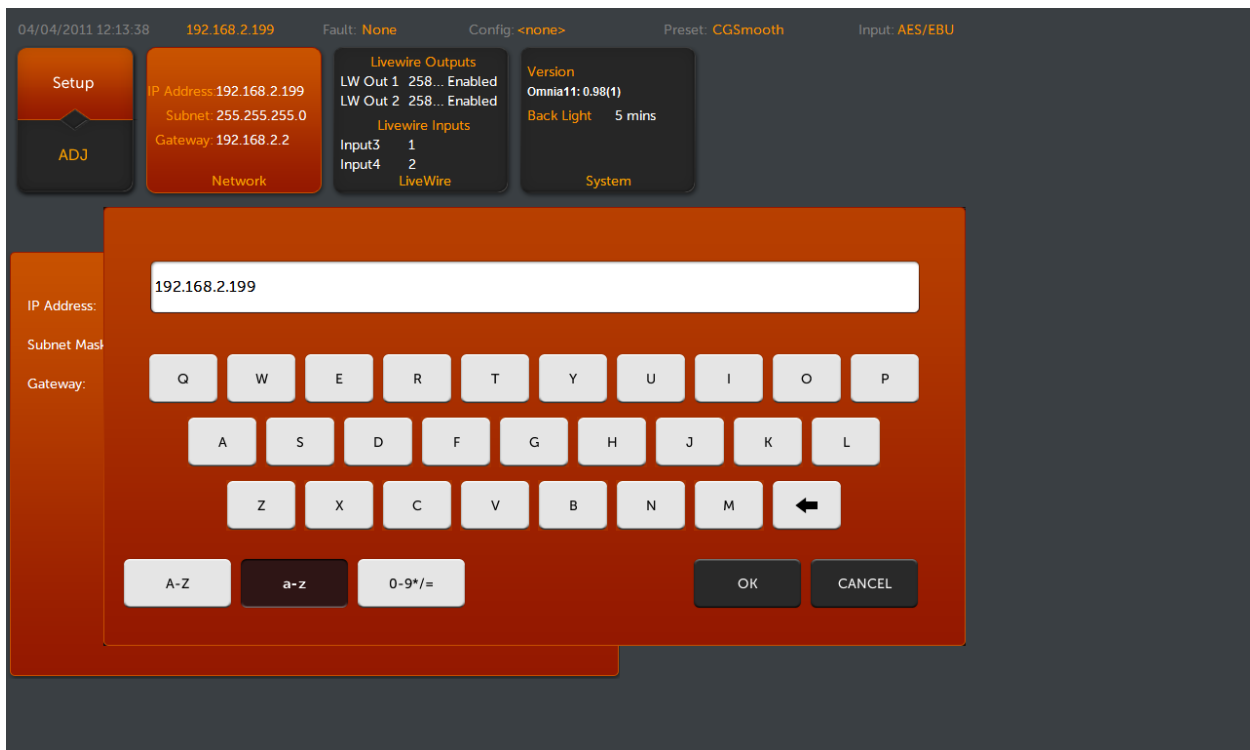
04/04/2011 12:13:38 192.168.2.199 Fault: None Config: <none> Preset: CGSmooth Input: AES/EBU

Setup

ADJ

IP Address: 192.168.2.199
Subnet: 255.255.255.0
Gateway: 192.168.2.2
Network

Livewire Outputs
LW Out 1 258... Enabled
LW Out 2 258... Enabled
Livewire Inputs
Input3 1
Input4 2
LiveWire

Version
Omnia11: 0.98(1)
Back Light 5 mins
System

IP Address:
Subnet Mask
Gateway:

192.168.2.199

Q W E R T Y U I O P
A S D F G H J K L
Z X C V B N M

A-Z a-z 0-9*/= OK CANCEL